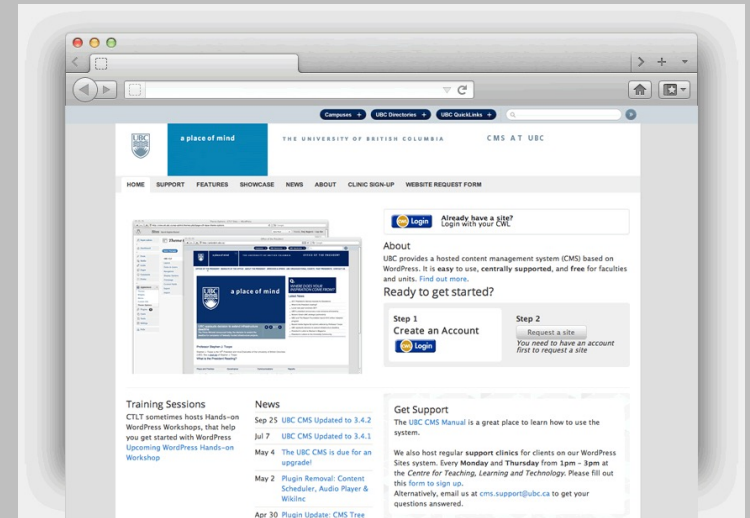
Campuses +
UBC Directories +
UBC QuickLinks +

UBC
a place of mind
THE UNIVERSITY OF BRITISH COLUMBIA
CMS AT UBC

HOME SUPPORT FEATURES SHOWCASE NEWS ABOUT CLINIC SIGN-UP WEBSITE REQUEST FORM

CWL Login
Already have a site?
Login with your CWL

About
UBC provides a hosted content management system (CMS) based on WordPress. It is easy to use, centrally supported, and free for faculties and units. Find out more.

Ready to get started?

Step 1
Create an Account
CWL Login

Step 2
Request a site
You need to have an account first to request a site

Training Sessions
CTLT sometimes hosts Hands-on WordPress Workshops, that help you get started with WordPress
Upcoming WordPress Hands-on Workshop

News
Sep 25 UBC CMS Updated to 3.4.2
Jul 7 UBC CMS Updated to 3.4.1
May 4 The UBC CMS is due for an upgrade!
May 2 Plugin Removal: Content Scheduler, Audio Player & WikiInc
Apr 30 Plugin Update: CMS Tree

Get Support
The UBC CMS Manual is a great place to learn how to use the system.

We also host regular support clinics for clients on our WordPress Sites system. Every Monday and Thursday from 1pm – 3pm at the Centre for Teaching, Learning and Technology. Please fill out this form to sign up.
Alternatively, email us at cms.support@ubc.ca to get your questions answered.